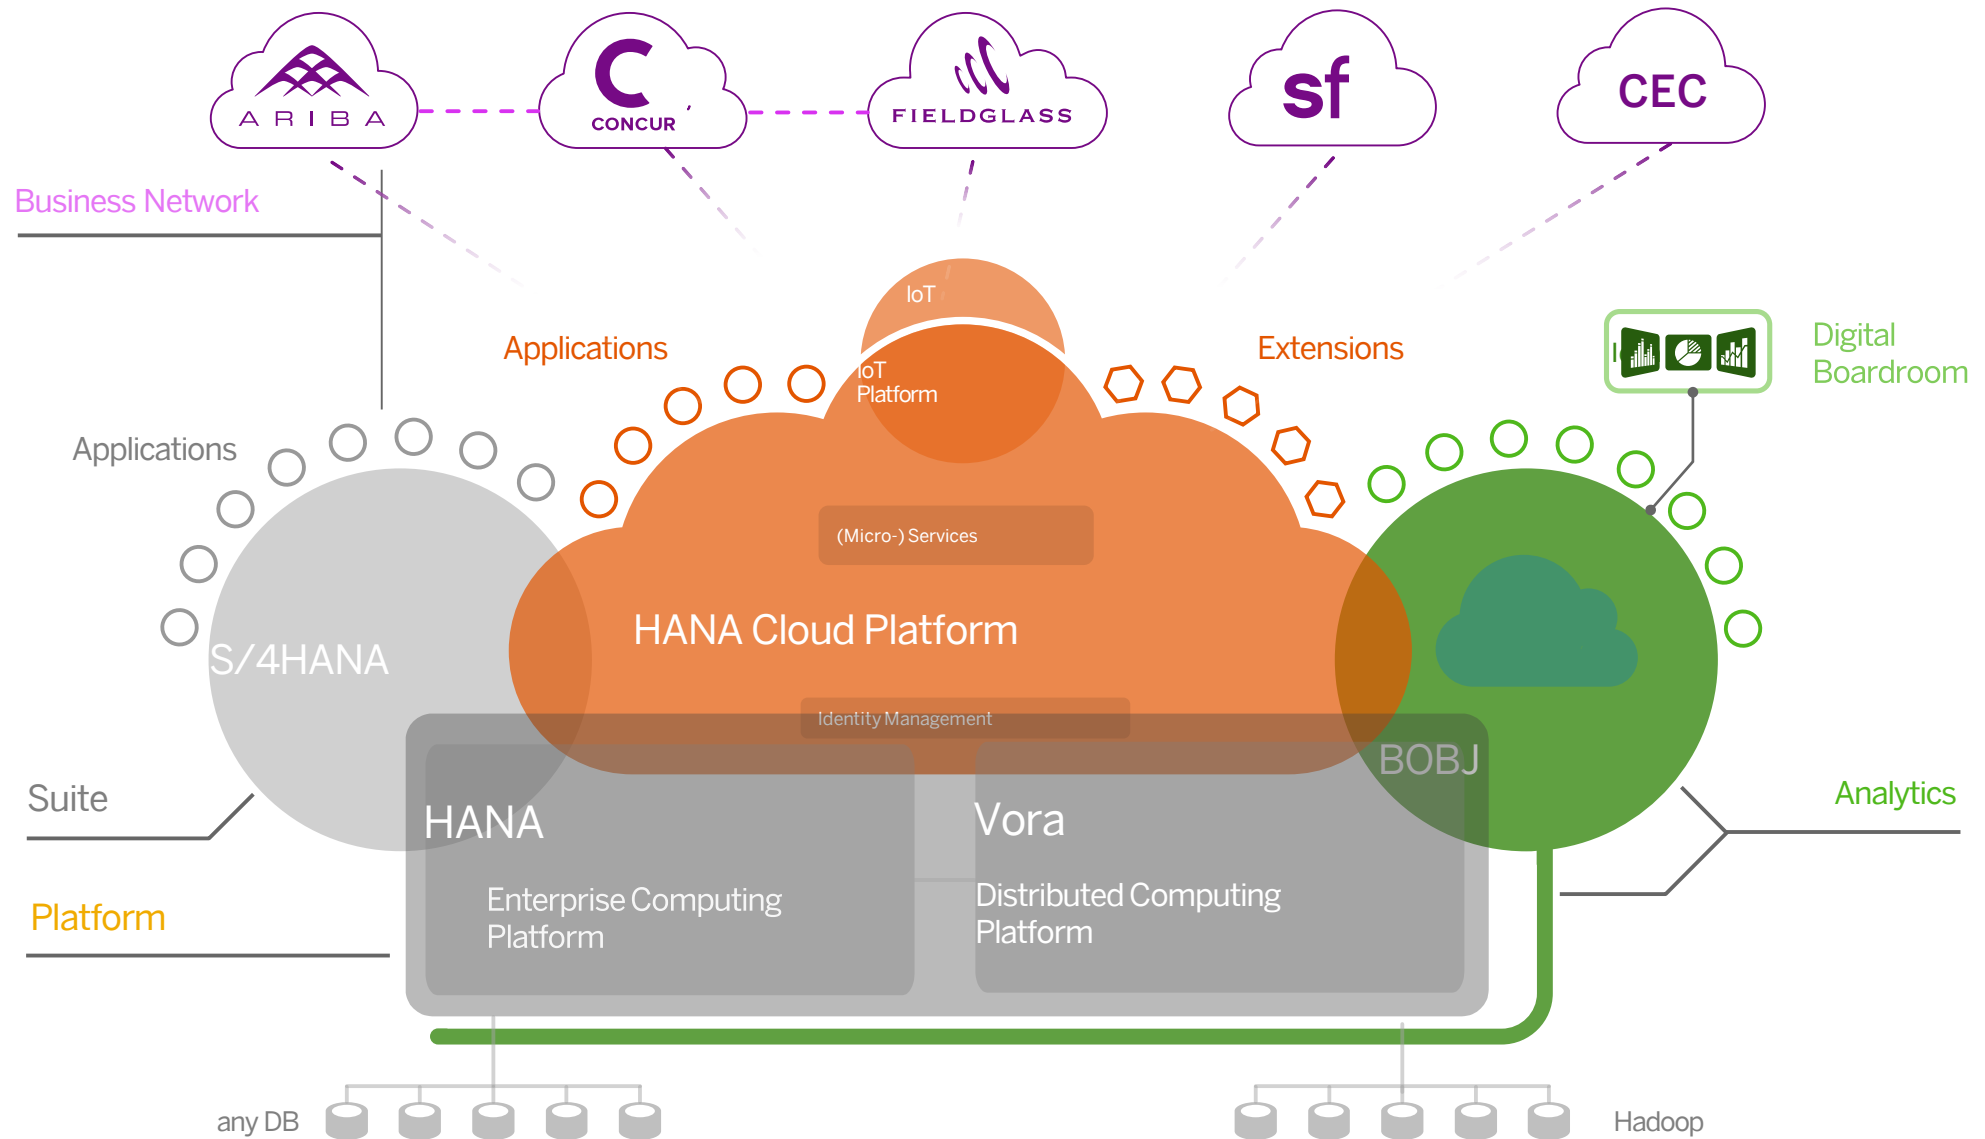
ARIBA

CONCUR

FIELDGLASS

sf

CEC

Business Network

Applications

IoT

IoT Platform

Extensions

Digital Boardroom

Applications

(Micro-) Services

HANA Cloud Platform

S/4HANA

Identity Management

BOBJ

Suite

HANA

Vora

Analytics

Enterprise Computing Platform

Distributed Computing Platform

Platform

any DB

Hadoop